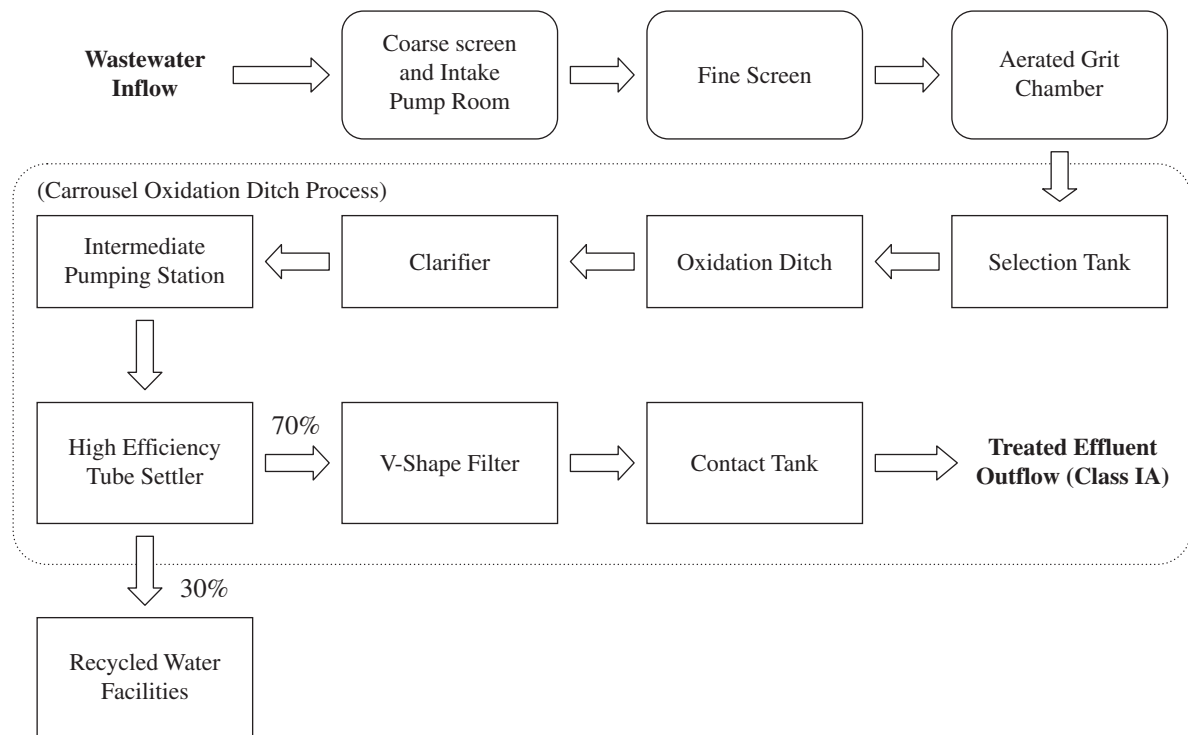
**Wastewater Inflow**

Coarse screen and Intake Pump Room

Fine Screen

Aerated Grit Chamber

(Carrousel Oxidation Ditch Process)

Intermediate Pumping Station

Clarifier

Oxidation Ditch

Selection Tank

High Efficiency Tube Settler

70%

V-Shape Filter

Contact Tank

**Treated Effluent Outflow (Class IA)**

30%

Recycled Water Facilities